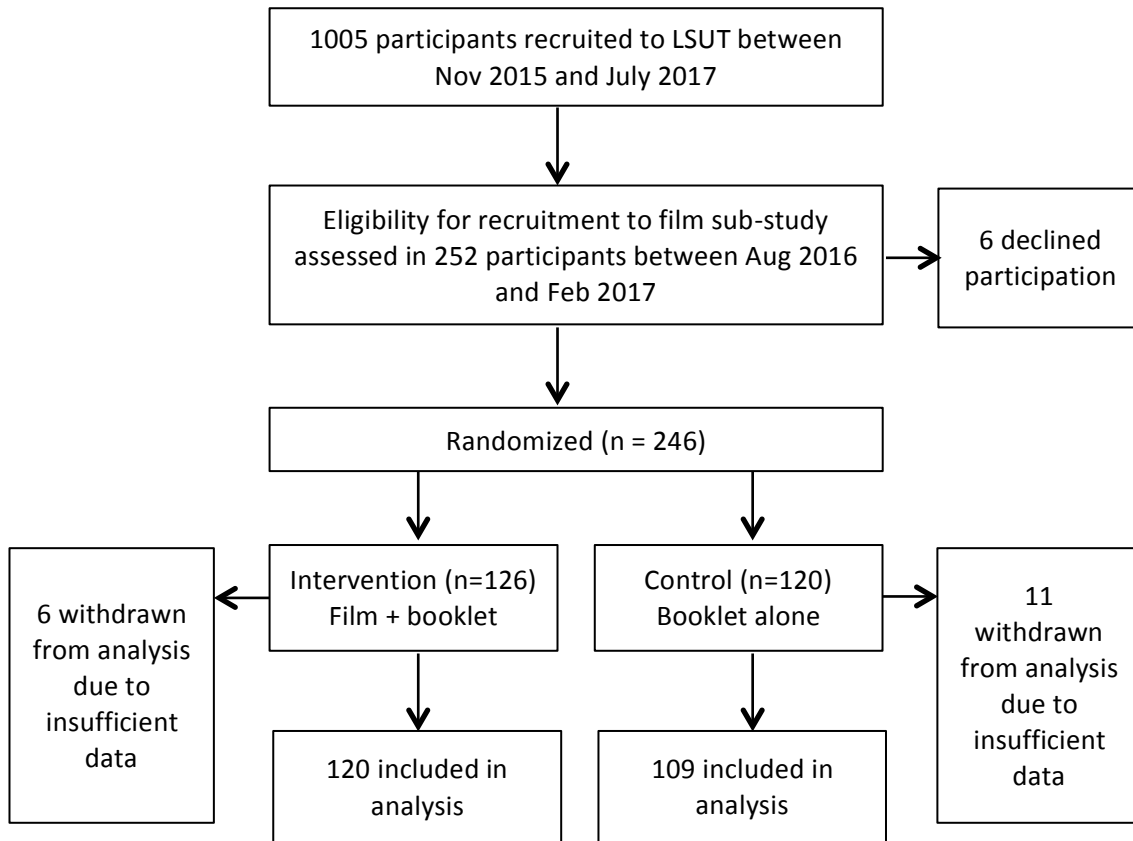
1005 participants recruited to LSUT between Nov 2015 and July 2017

Eligibility for recruitment to film sub-study assessed in 252 participants between Aug 2016 and Feb 2017

6 declined participation

Randomized (n = 246)

6 withdrawn from analysis due to insufficient data

Intervention (n=126) Film + booklet

Control (n=120) Booklet alone

11 withdrawn from analysis due to insufficient data

120 included in analysis

109 included in analysis